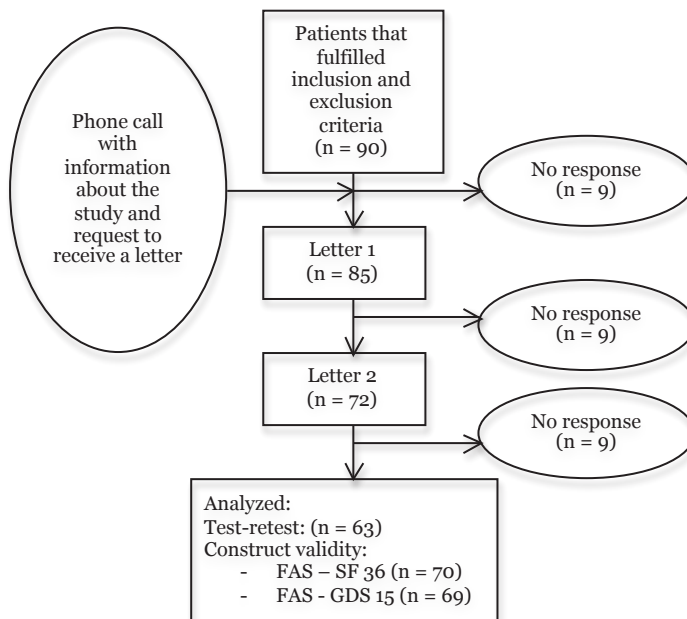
Patients that fulfilled inclusion and exclusion criteria (n = 90)

Phone call with information about the study and request to receive a letter

No response (n = 9)

Letter 1 (n = 85)

No response (n = 9)

Letter 2 (n = 72)

No response (n = 9)

Analyzed:
Test-retest: (n = 63)
Construct validity:
- FAS – SF 36 (n = 70)
- FAS - GDS 15 (n = 69)